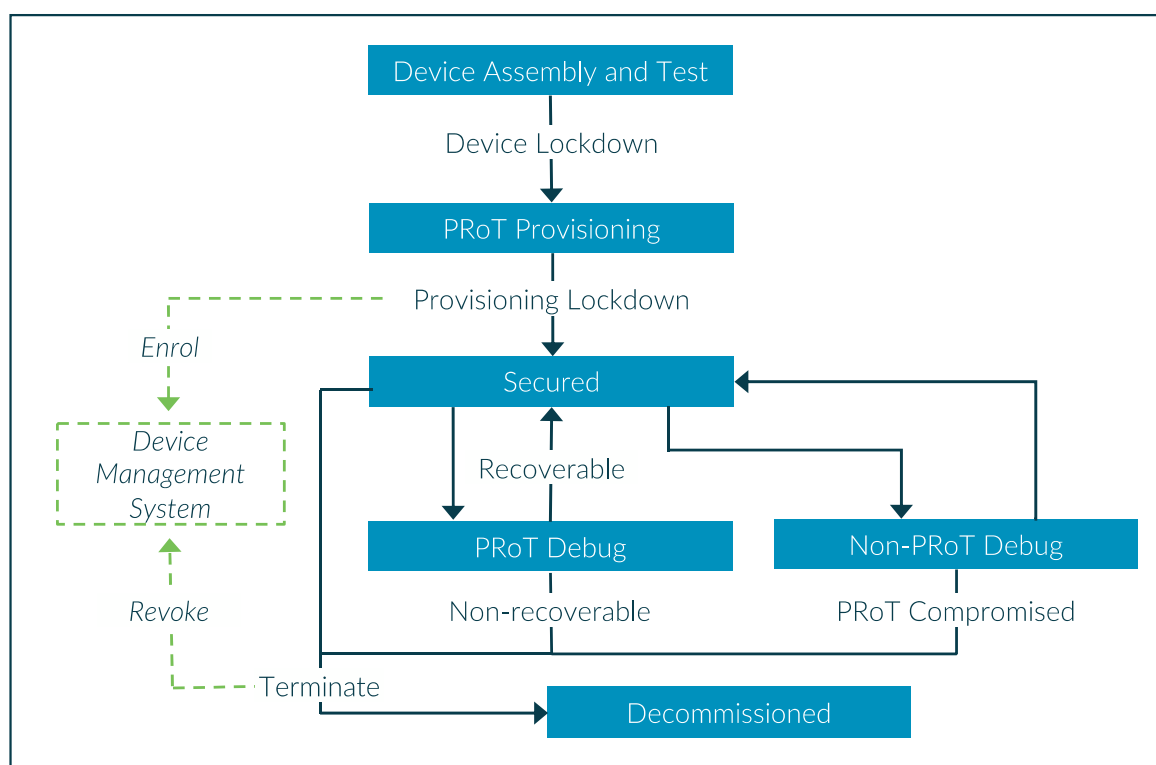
Device Assembly and Test

Device Lockdown

PRoT Provisioning

Provisioning Lockdown

Enrol

Secured

Device Management System

Recoverable

PRoT Debug

Non-PRoT Debug

Revoke

Non-recoverable

PRoT Compromised

Terminate

Decommissioned